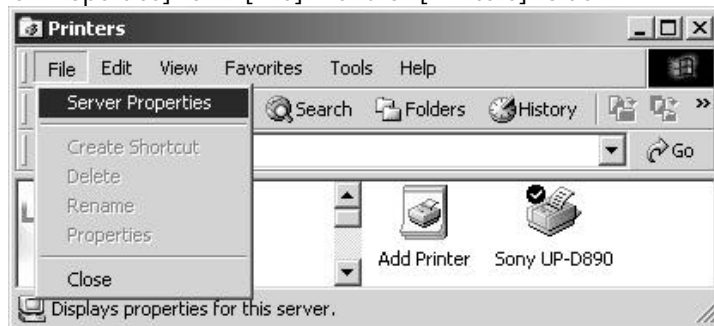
Printers

File Edit View Favorites Tools Help

Server Properties

Search Folders History

Create Shortcut
Delete
Rename
Properties

Close

Go

Add Printer Sony UP-D890

Displays properties for this server.